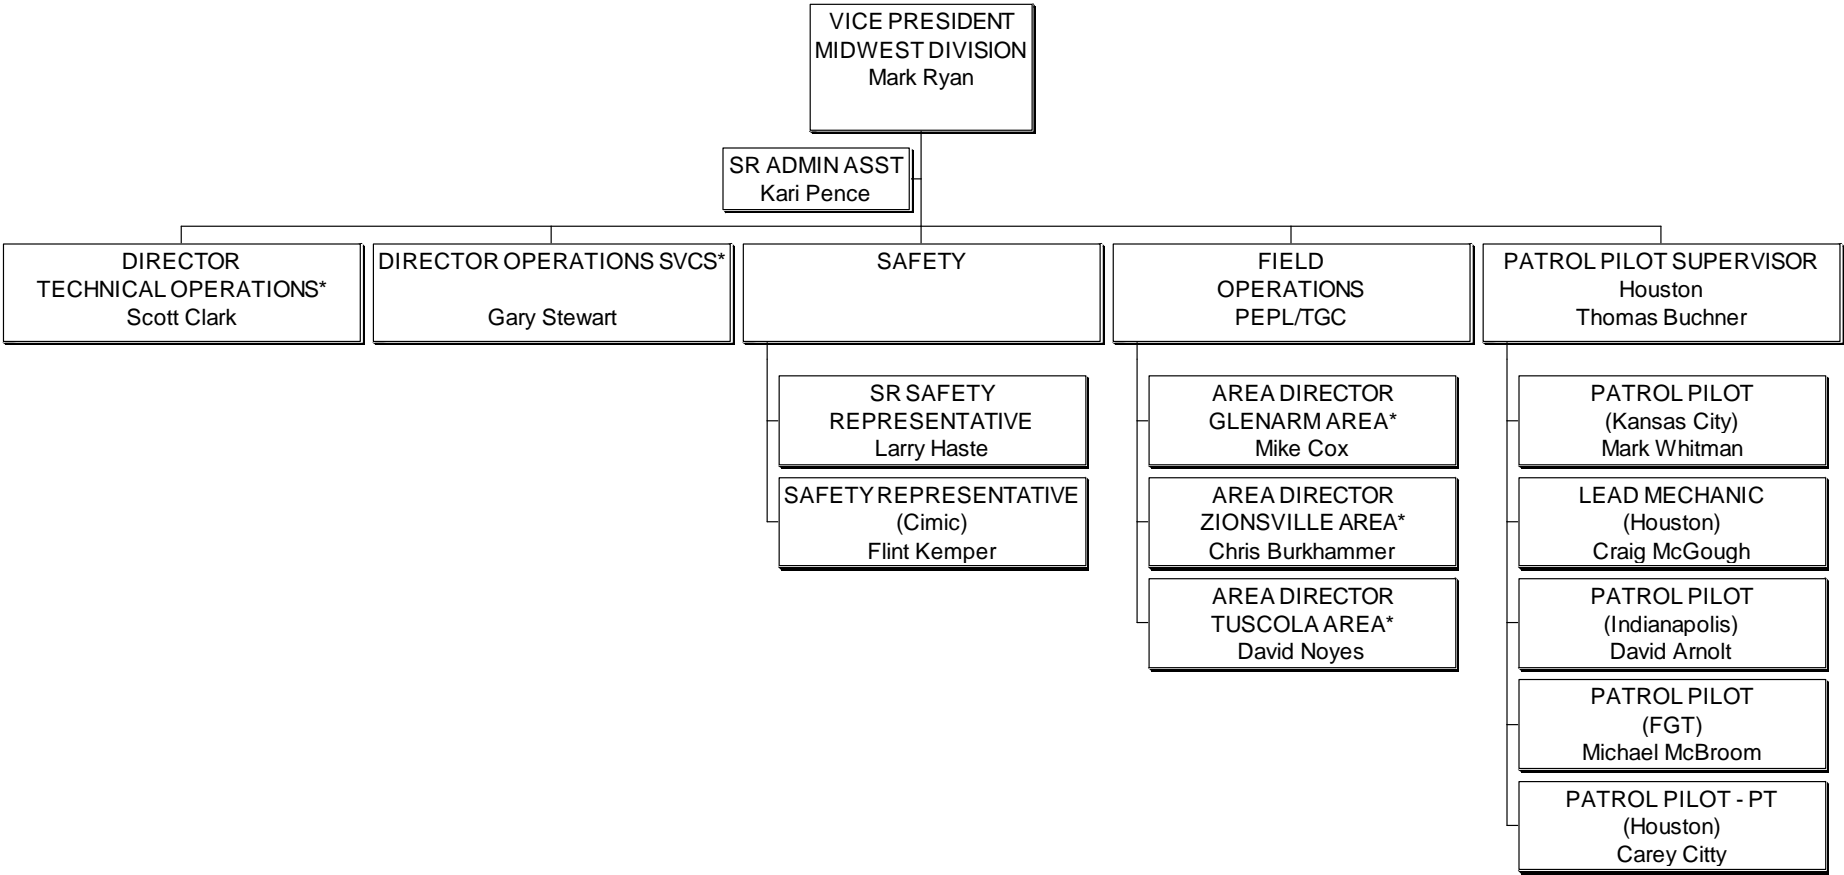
VICE PRESIDENT
MIDWEST DIVISION
Mark Ryan

SR ADMIN ASST
Kari Pence

DIRECTOR
TECHNICAL OPERATIONS*
Scott Clark

DIRECTOR OPERATIONS SVCS*
Gary Stewart

SAFETY

SR SAFETY
REPRESENTATIVE
Larry Haste

SAFETY REPRESENTATIVE
(Cimic)
Flint Kemper

FIELD
OPERATIONS
PEPL/TGC

AREA DIRECTOR
GLENARM AREA*
Mike Cox

AREA DIRECTOR
ZIONSVILLE AREA*
Chris Burkhammer

AREA DIRECTOR
TUSCOLA AREA*
David Noyes

PATROL PILOT SUPERVISOR
Houston
Thomas Buchner

PATROL PILOT
(Kansas City)
Mark Whitman

LEAD MECHANIC
(Houston)
Craig McGough

PATROL PILOT
(Indianapolis)
David Arnolt

PATROL PILOT
(FGT)
Michael McBroom

PATROL PILOT - PT
(Houston)
Carey Citty